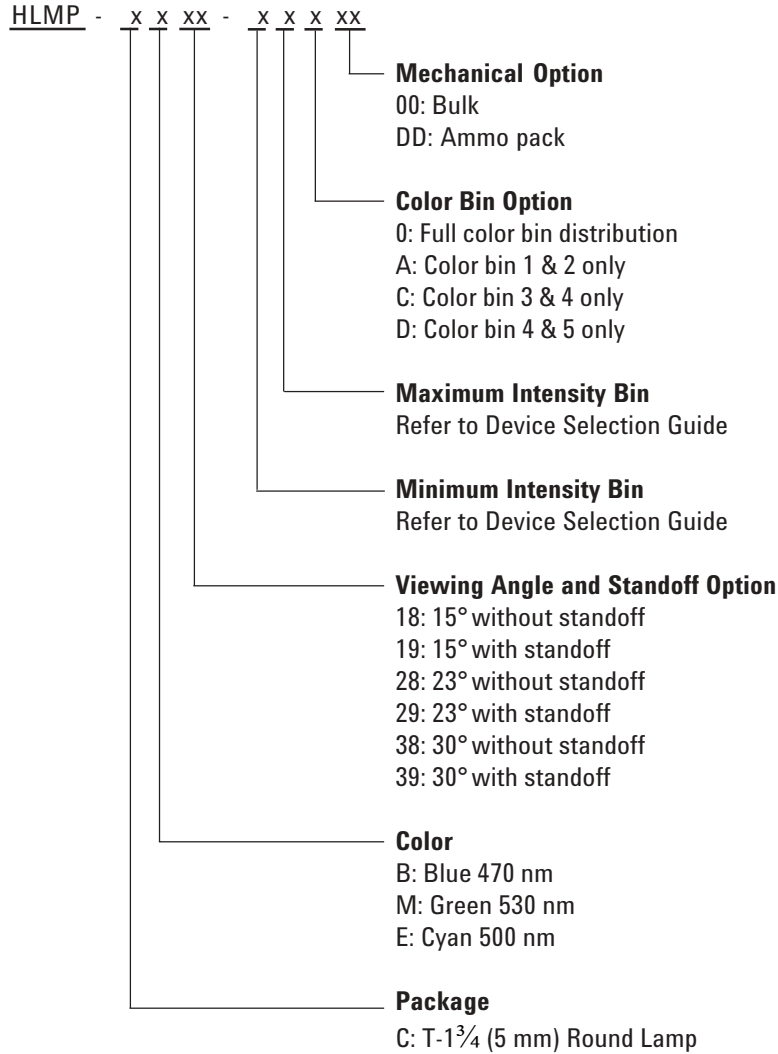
HLMP - x x xx - x x x xx

Mechanical Option
00: Bulk
DD: Ammo pack

Color Bin Option
0: Full color bin distribution
A: Color bin 1 & 2 only
C: Color bin 3 & 4 only
D: Color bin 4 & 5 only

Maximum Intensity Bin
Refer to Device Selection Guide

Minimum Intensity Bin
Refer to Device Selection Guide

Viewing Angle and Standoff Option
18: 15° without standoff
19: 15° with standoff
28: 23° without standoff
29: 23° with standoff
38: 30° without standoff
39: 30° with standoff

Color
B: Blue 470 nm
M: Green 530 nm
E: Cyan 500 nm

Package
C: T-1$\frac{3}{4}$ (5 mm) Round Lamp